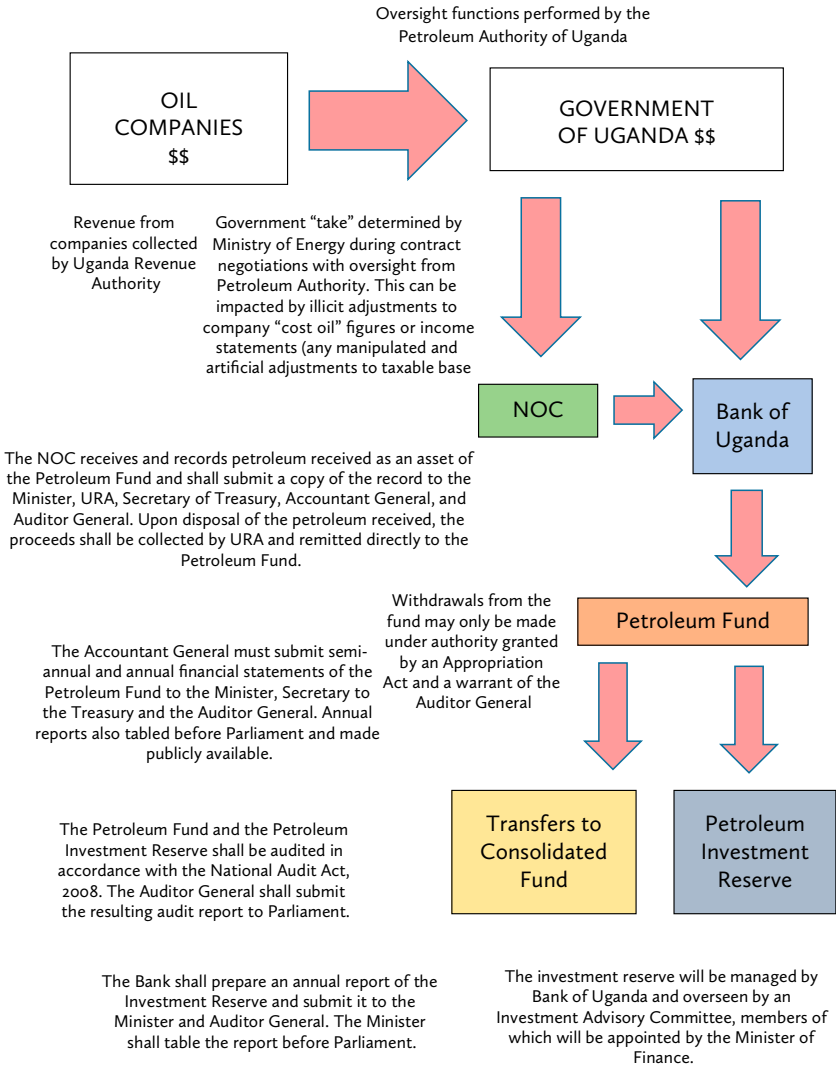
Oversight functions performed by the Petroleum Authority of Uganda

OIL COMPANIES $$

GOVERNMENT OF UGANDA $$

Revenue from companies collected by Uganda Revenue Authority

Government “take” determined by Ministry of Energy during contract negotiations with oversight from Petroleum Authority. This can be impacted by illicit adjustments to company “cost oil” figures or income statements (any manipulated and artificial adjustments to taxable base

NOC

Bank of Uganda

The NOC receives and records petroleum received as an asset of the Petroleum Fund and shall submit a copy of the record to the Minister, URA, Secretary of Treasury, Accountant General, and Auditor General. Upon disposal of the petroleum received, the proceeds shall be collected by URA and remitted directly to the Petroleum Fund.

Withdrawals from the fund may only be made under authority granted by an Appropriation Act and a warrant of the Auditor General

Petroleum Fund

The Accountant General must submit semi-annual and annual financial statements of the Petroleum Fund to the Minister, Secretary to the Treasury and the Auditor General. Annual reports also tabled before Parliament and made publicly available.

Transfers to Consolidated Fund

Petroleum Investment Reserve

The Petroleum Fund and the Petroleum Investment Reserve shall be audited in accordance with the National Audit Act, 2008. The Auditor General shall submit the resulting audit report to Parliament.

The Bank shall prepare an annual report of the Investment Reserve and submit it to the Minister and Auditor General. The Minister shall table the report before Parliament.

The investment reserve will be managed by Bank of Uganda and overseen by an Investment Advisory Committee, members of which will be appointed by the Minister of Finance.